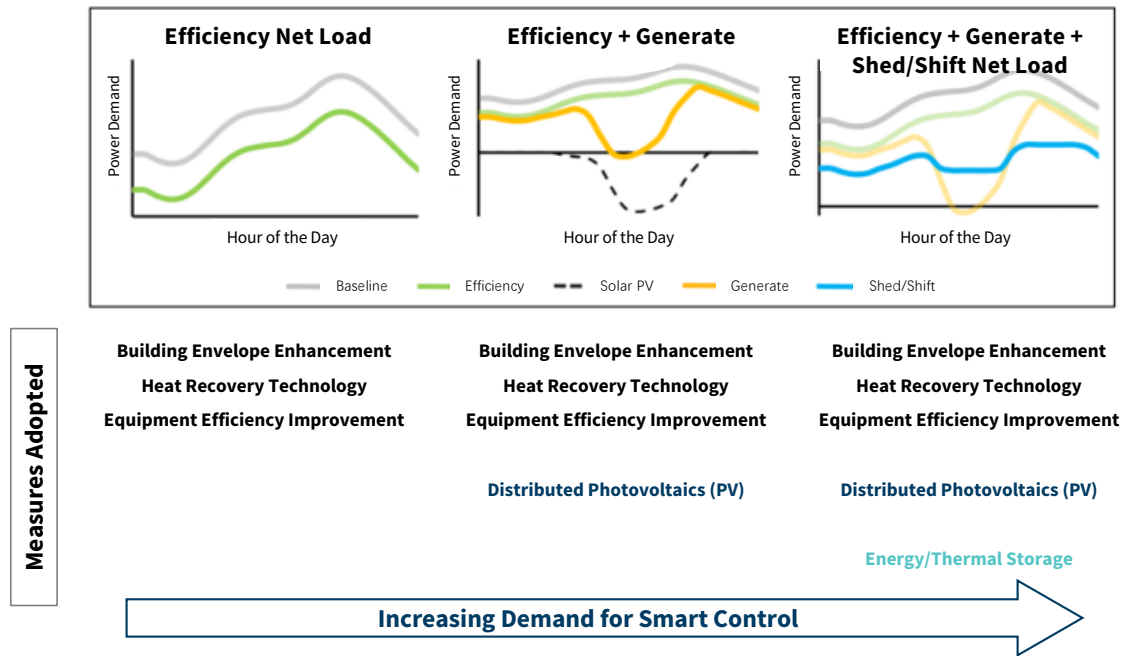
Efficiency Net Load

Power Demand

Hour of the Day

Efficiency + Generate

Power Demand

Hour of the Day

Efficiency + Generate + Shed/Shift Net Load

Power Demand

Hour of the Day

Baseline Efficiency Solar PV Generate Shed/Shift

Measures Adopted

Building Envelope Enhancement
Heat Recovery Technology
Equipment Efficiency Improvement

Building Envelope Enhancement
Heat Recovery Technology
Equipment Efficiency Improvement

Distributed Photovoltaics (PV)

Building Envelope Enhancement
Heat Recovery Technology
Equipment Efficiency Improvement

Distributed Photovoltaics (PV)

Energy/Thermal Storage

Increasing Demand for Smart Control